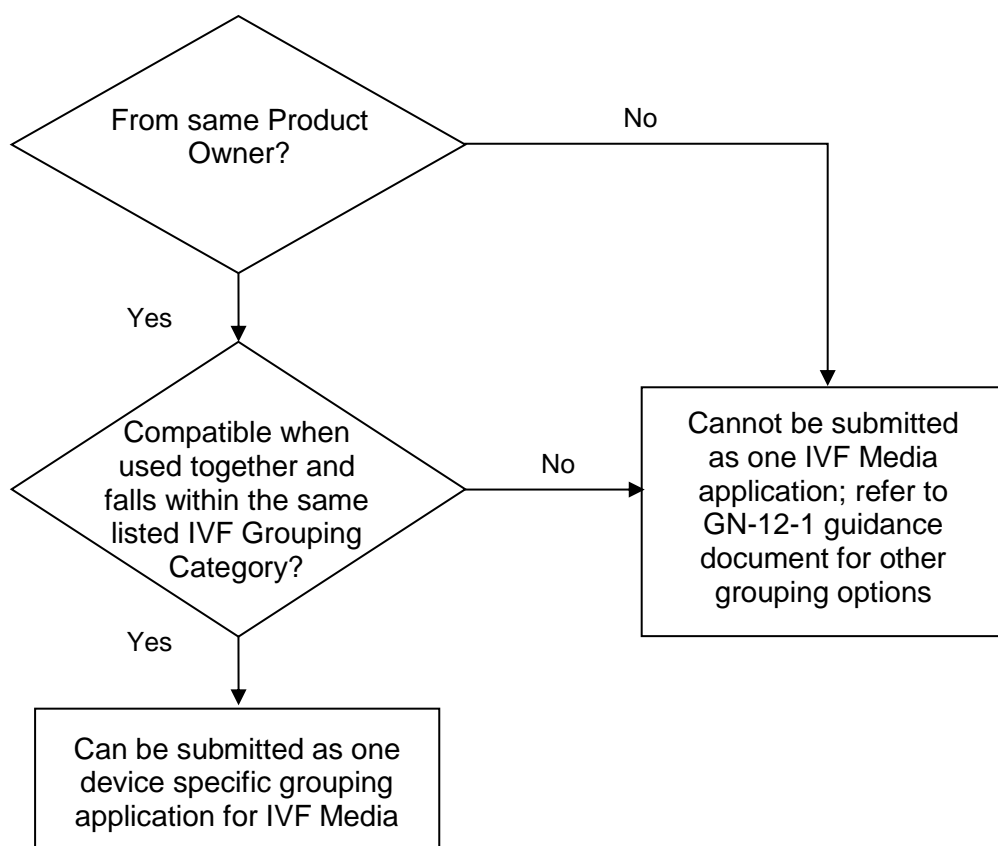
From same Product Owner?

No

Yes

Compatible when used together and falls within the same listed IVF Grouping Category?

No

Cannot be submitted as one IVF Media application; refer to GN-12-1 guidance document for other grouping options

Yes

Can be submitted as one device specific grouping application for IVF Media